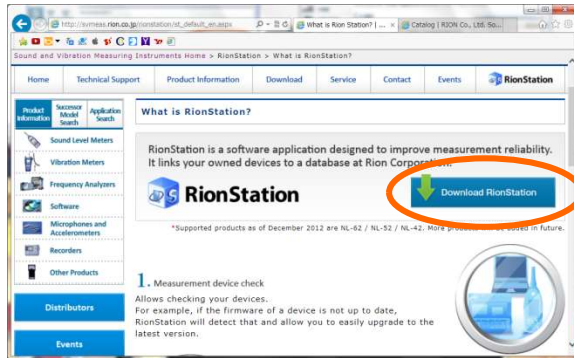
http://svmeas.rion.co.jp/rionstation/st_default_en.aspx

What is Rion Station? | ...

Catalog | RION Co., Ltd. So...

Sound and Vibration Measuring Instruments Home > RionStation > What is RionStation?

Home | Technical Support | Product Information | Download | Service | Contact | Events | RionStation

Product Information | Successor Model Search | Application Search

Sound Level Meters

Vibration Meters

Frequency Analyzers

Software

Microphones and Accelerometers

Recorders

Other Products

Distributors

Events

What is RionStation?

RionStation is a software application designed to improve measurement reliability. It links your owned devices to a database at Rion Corpora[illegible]

RionStation

Download RionStation

*Supported products as of December 2012 are NL-62 / NL-52 / NL-42. More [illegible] in future.

1. Measurement device check

Allows checking your devices.
For example, if the firmware of a device is not up to date, RionStation will detect that and allow you to easily upgrade to the latest version.